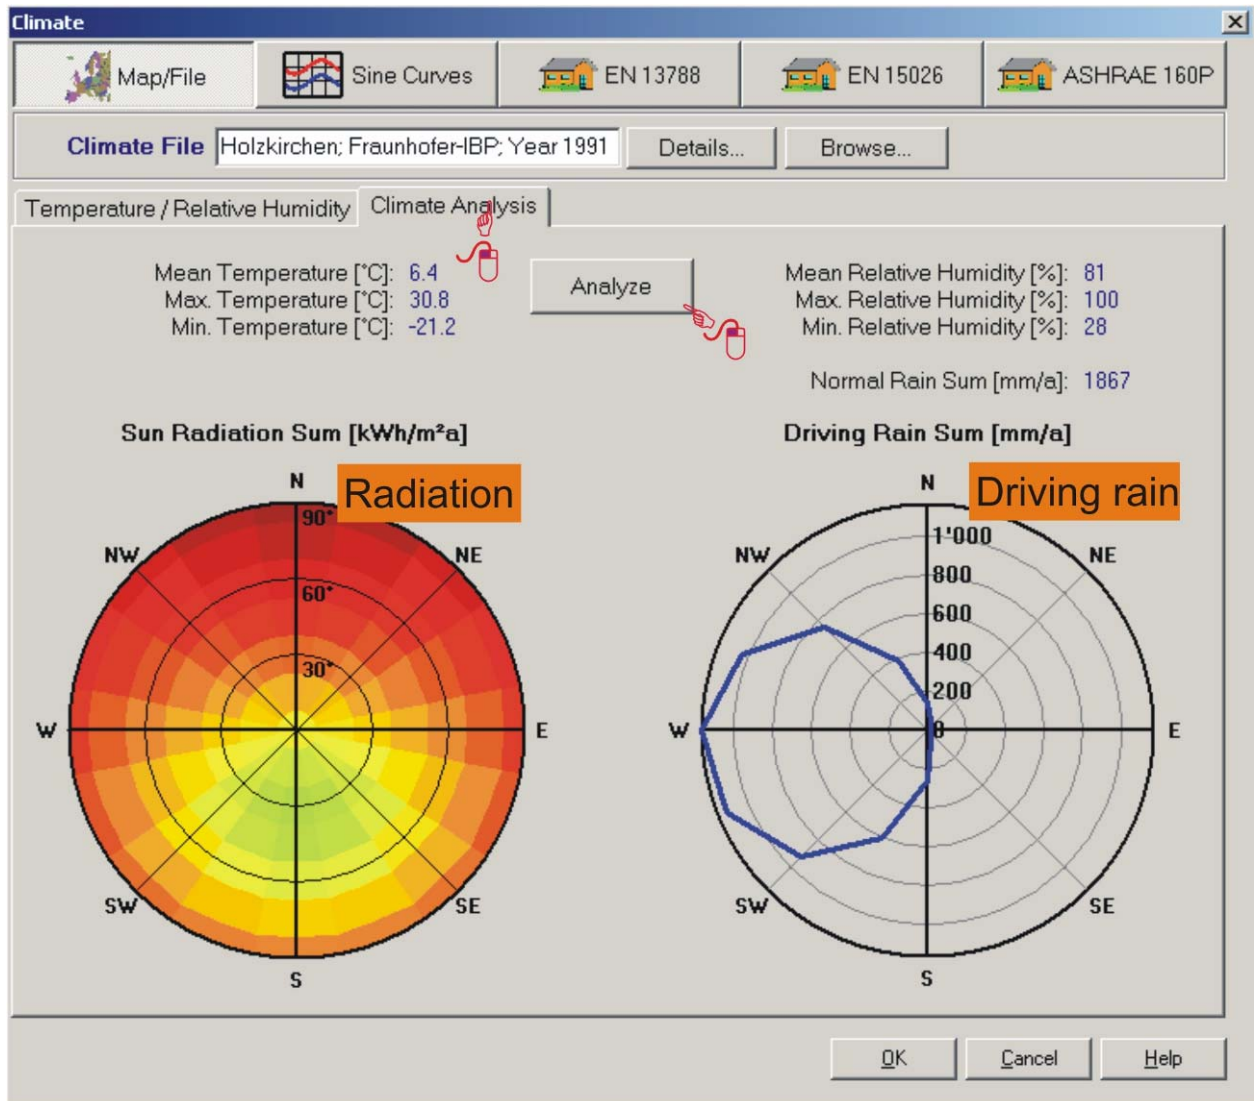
Climate

Map/File | Sine Curves | EN 13788 | EN 15026 | ASHRAE 160P

Climate File Holzkirchen; Fraunhofer-IBP; Year 1991 Details... Browse...

Temperature / Relative Humidity | Climate Analysis

Mean Temperature [°C]: 6.4
Max. Temperature [°C]: 30.8
Min. Temperature [°C]: -21.2

Analyze

Mean Relative Humidity [%]: 81
Max. Relative Humidity [%]: 100
Min. Relative Humidity [%]: 28

Normal Rain Sum [mm/a]: 1867

Sun Radiation Sum [kWh/m²a]

Radiation

N
NW
NE
W
E
SW
SE
S
90°
60°
30°

Driving Rain Sum [mm/a]

Driving rain

N
NW
NE
W
E
SW
SE
S
1'000
800
600
400
200
0

OK Cancel Help